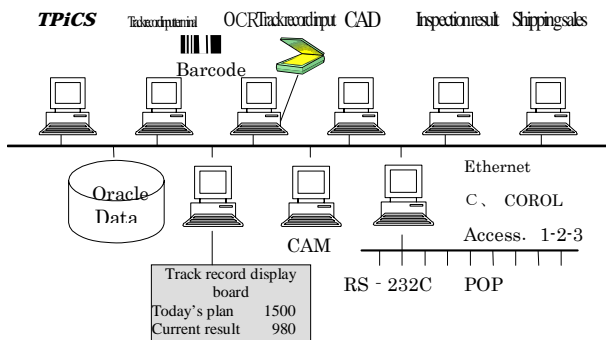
TPiCS Track record input terminal OCR Track record input CAD Inspection result Shipping sales

Barcode

Oracle Data

Ethernet

C、 COROL

Access. 1-2-3

CAM

RS - 232C POP

Track record display board
Today's plan 1500
Current result 980